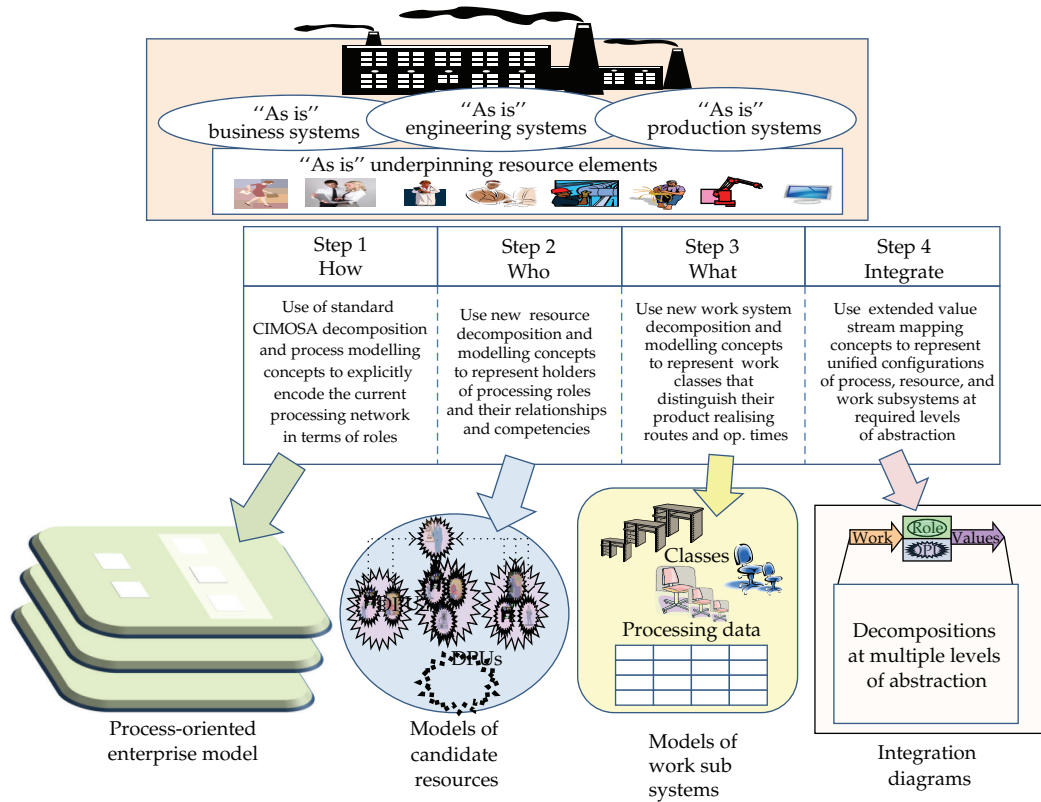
''As is''
business systems

''As is''
engineering systems

''As is''
production systems

''As is'' underpinning resource elements

| Step 1 How | Step 2 Who | Step 3 What | Step 4 Integrate |
|---|---|---|---|
| Use of standard CIMOSA decomposition and process modelling concepts to explicitly encode the current processing network in terms of roles | Use new resource decomposition and modelling concepts to represent holders of processing roles and their relationships and competencies | Use new work system decomposition and modelling concepts to represent work classes that distinguish their product realising routes and op. times | Use extended value stream mapping concepts to represent unified configurations of process, resource, and work subsystems at required levels of abstraction |

DRU
DPUs

Classes

Processing data

Work
Role
OPI
Values

Decompositions at multiple levels of abstraction

Process-oriented enterprise model

Models of candidate resources

Models of work sub systems

Integration diagrams